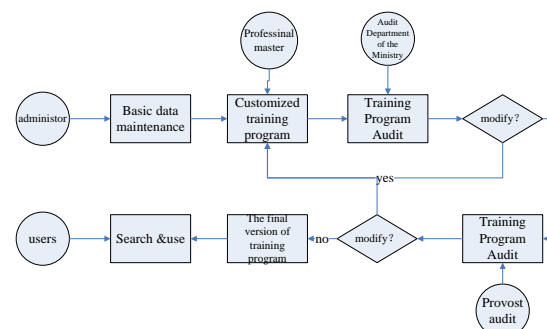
Professinal master

Audit Department of the Ministry

administor

Basic data maintenance

Customized training program

Training Program Audit

modify?

yes

users

Search &use

The final version of training program

no

modify?

Training Program Audit

Provost audit